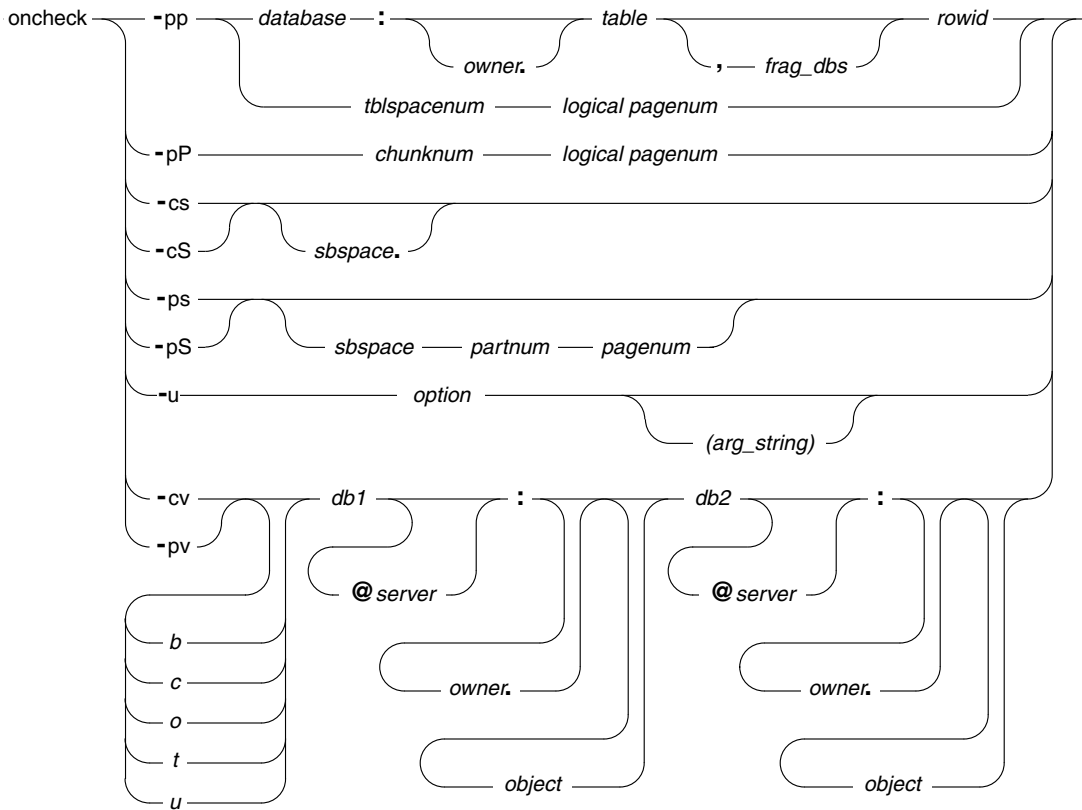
oncheck
-pp
database
:
owner.
table
,
frag_dbs
rowid
tblspacenum
logical pagenum
-pP
chunknum
logical pagenum
-cs
-cS
sbspace.
-ps
-pS
sbspace
partnum
pagenum
-u
option
(arg_string)
-cv
-pv
db1
@server
:
db2
@server
:
b
c
o
t
u
owner.
object
owner.
object